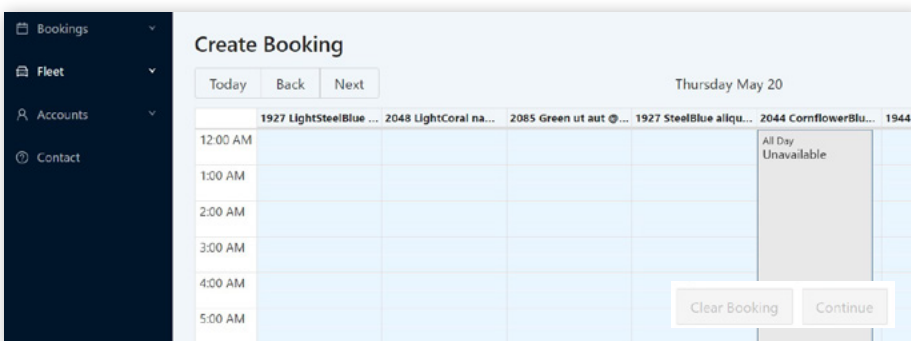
Bookings
Fleet
Accounts
Contact

Create Booking

Today | Back | Next

Thursday May 20

| | 1927 LightSteelBlue ... | 2048 LightCoral na... | 2085 Green ut aut @... | 1927 SteelBlue aliqu... | 2044 CornflowerBlu... | 1944 |
|---|---|---|---|---|---|---|
| 12:00 AM | | | | | All Day Unavailable | |
| 1:00 AM | | | | | | |
| 2:00 AM | | | | | | |
| 3:00 AM | | | | | | |
| 4:00 AM | | | | | | |
| 5:00 AM | | | | | | |

Clear Booking
Continue